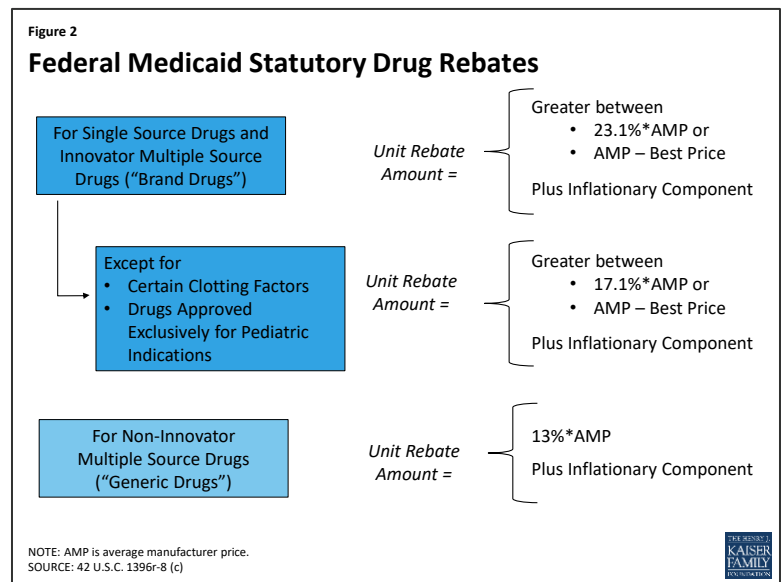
Figure 2

Federal Medicaid Statutory Drug Rebates

For Single Source Drugs and Innovator Multiple Source Drugs ("Brand Drugs")

Unit Rebate Amount =

Greater between
• 23.1%*AMP or
• AMP – Best Price

Plus Inflationary Component

Except for
• Certain Clotting Factors
• Drugs Approved Exclusively for Pediatric Indications

Unit Rebate Amount =

Greater between
• 17.1%*AMP or
• AMP – Best Price

Plus Inflationary Component

For Non-Innovator Multiple Source Drugs ("Generic Drugs")

Unit Rebate Amount =

13%*AMP

Plus Inflationary Component

NOTE: AMP is average manufacturer price.
SOURCE: 42 U.S.C. 1396r-8 (c)

THE HENRY J. KAISER FAMILY FOUNDATION